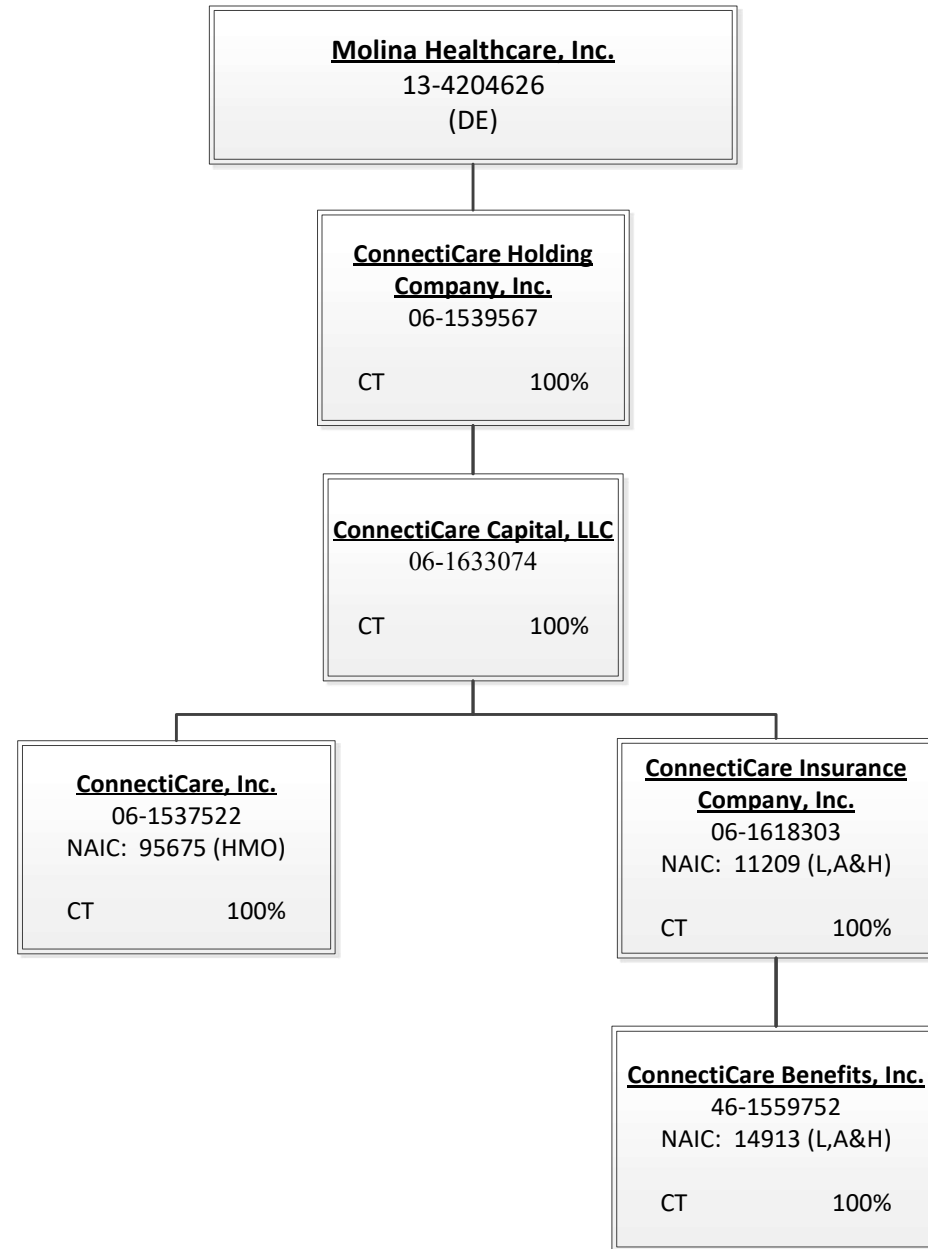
Molina Healthcare, Inc.
13-4204626
(DE)

ConnectiCare Holding Company, Inc.
06-1539567
CT 100%

ConnectiCare Capital, LLC
06-1633074
CT 100%

ConnectiCare, Inc.
06-1537522
NAIC: 95675 (HMO)
CT 100%

ConnectiCare Insurance Company, Inc.
06-1618303
NAIC: 11209 (L,A&H)
CT 100%

ConnectiCare Benefits, Inc.
46-1559752
NAIC: 14913 (L,A&H)
CT 100%